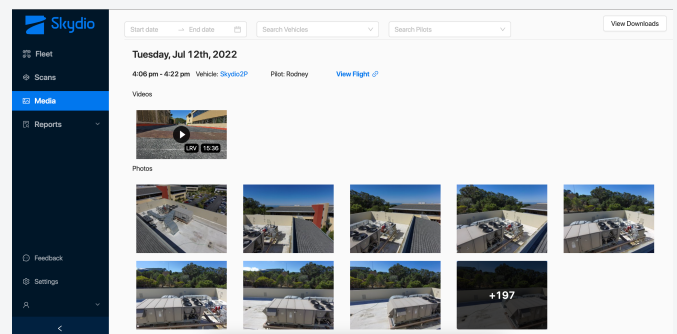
Skydio

Fleet
Scans
Media
Reports

Feedback
Settings

Start date → End date
Search Vehicles
Search Pilots
View Downloads

Tuesday, Jul 12th, 2022

4:06 pm - 4:22 pm Vehicle: Skydio2P Pilot: Rodney View Flight

Videos

LRV 15:36

Photos

+197